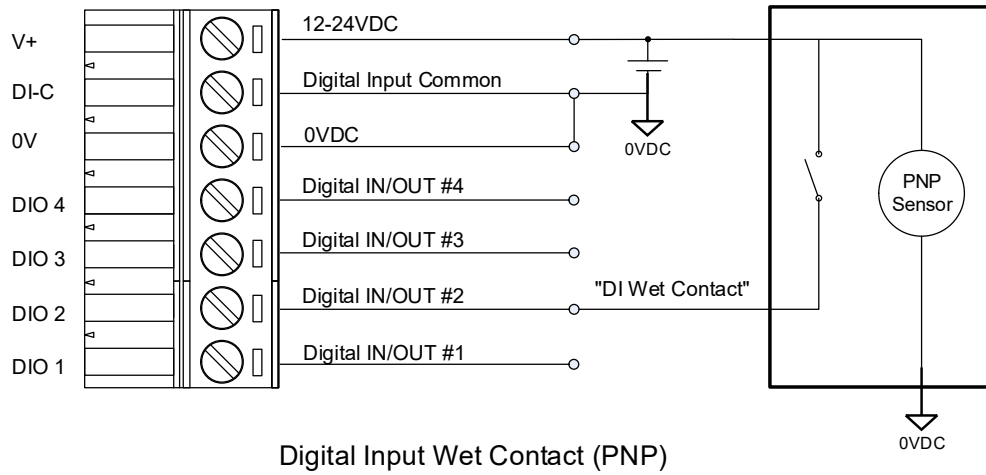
V+
DI-C
0V
DIO 4
DIO 3
DIO 2
DIO 1

12-24VDC
Digital Input Common
0VDC
Digital IN/OUT #4
Digital IN/OUT #3
Digital IN/OUT #2
Digital IN/OUT #1

0VDC

"DI Wet Contact"

PNP Sensor

0VDC

Digital Input Wet Contact (PNP)